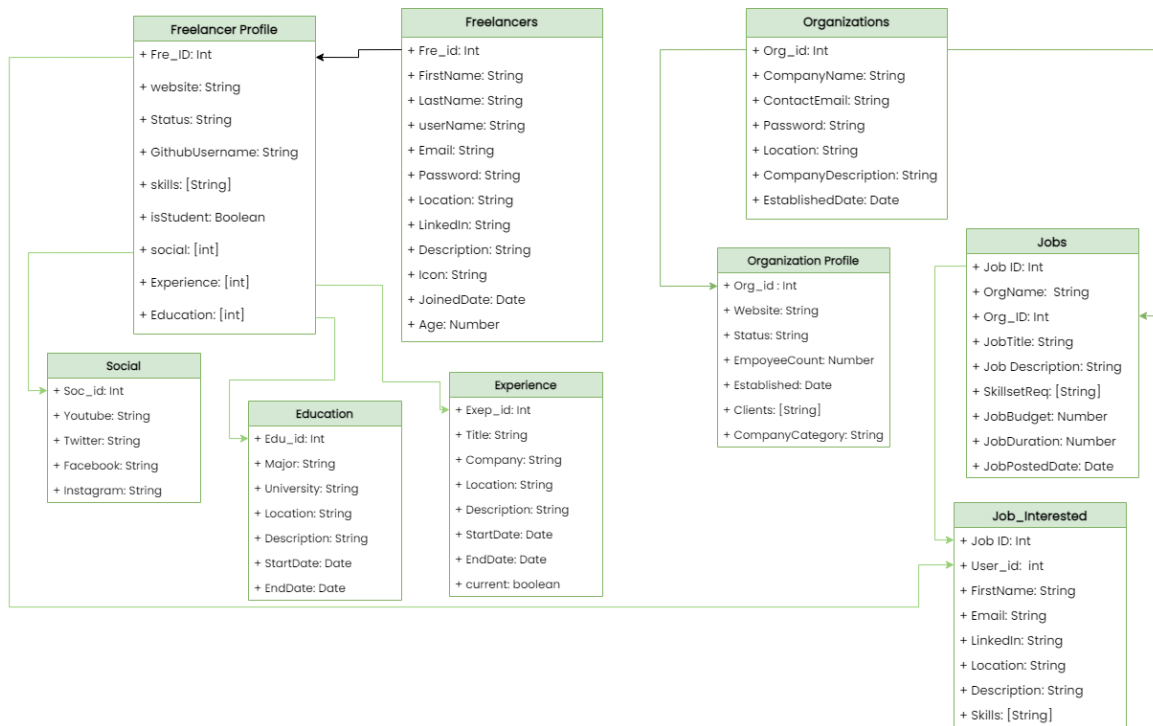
Freelancer Profile
+ Fre_ID: Int
+ website: String
+ Status: String
+ GithubUsername: String
+ skills: [String]
+ isStudent: Boolean
+ social: [int]
+ Experience: [int]
+ Education: [int]

Freelancers
+ Fre_id: Int
+ FirstName: String
+ LastName: String
+ userName: String
+ Email: String
+ Password: String
+ Location: String
+ LinkedIn: String
+ Description: String
+ Icon: String
+ JoinedDate: Date
+ Age: Number

Organizations
+ Org_id: Int
+ CompanyName: String
+ ContactEmail: String
+ Password: String
+ Location: String
+ CompanyDescription: String
+ EstablishedDate: Date

Organization Profile
+ Org_id : Int
+ Website: String
+ Status: String
+ EmpoyeeCount: Number
+ Established: Date
+ Clients: [String]
+ CompanyCategory: String

Jobs
+ Job ID: Int
+ OrgName: String
+ Org_ID: Int
+ JobTitle: String
+ Job Description: String
+ SkillsetReq: [String]
+ JobBudget: Number
+ JobDuration: Number
+ JobPostedDate: Date

Social
+ Soc_id: Int
+ Youtube: String
+ Twitter: String
+ Facebook: String
+ Instagram: String

Education
+ Edu_id: Int
+ Major: String
+ University: String
+ Location: String
+ Description: String
+ StartDate: Date
+ EndDate: Date

Experience
+ Exep_id: Int
+ Title: String
+ Company: String
+ Location: String
+ Description: String
+ StartDate: Date
+ EndDate: Date
+ current: boolean

Job_Interested
+ Job ID: Int
+ User_id: int
+ FirstName: String
+ Email: String
+ LinkedIn: String
+ Location: String
+ Description: String
+ Skills: [String]